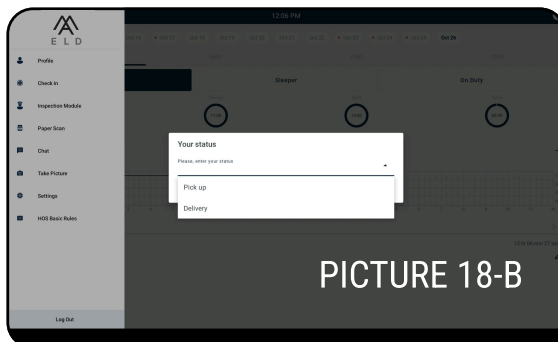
12:06 PM

ELD

Profile

Check In

Inspection Module

Paper Scan

Chat

Take Picture

Settings

HOS Basic Rules

Log Out

Sleeper

On Duty

Oct 26

Your status

Please, enter your status

Pick up

Delivery

PICTURE 18-B